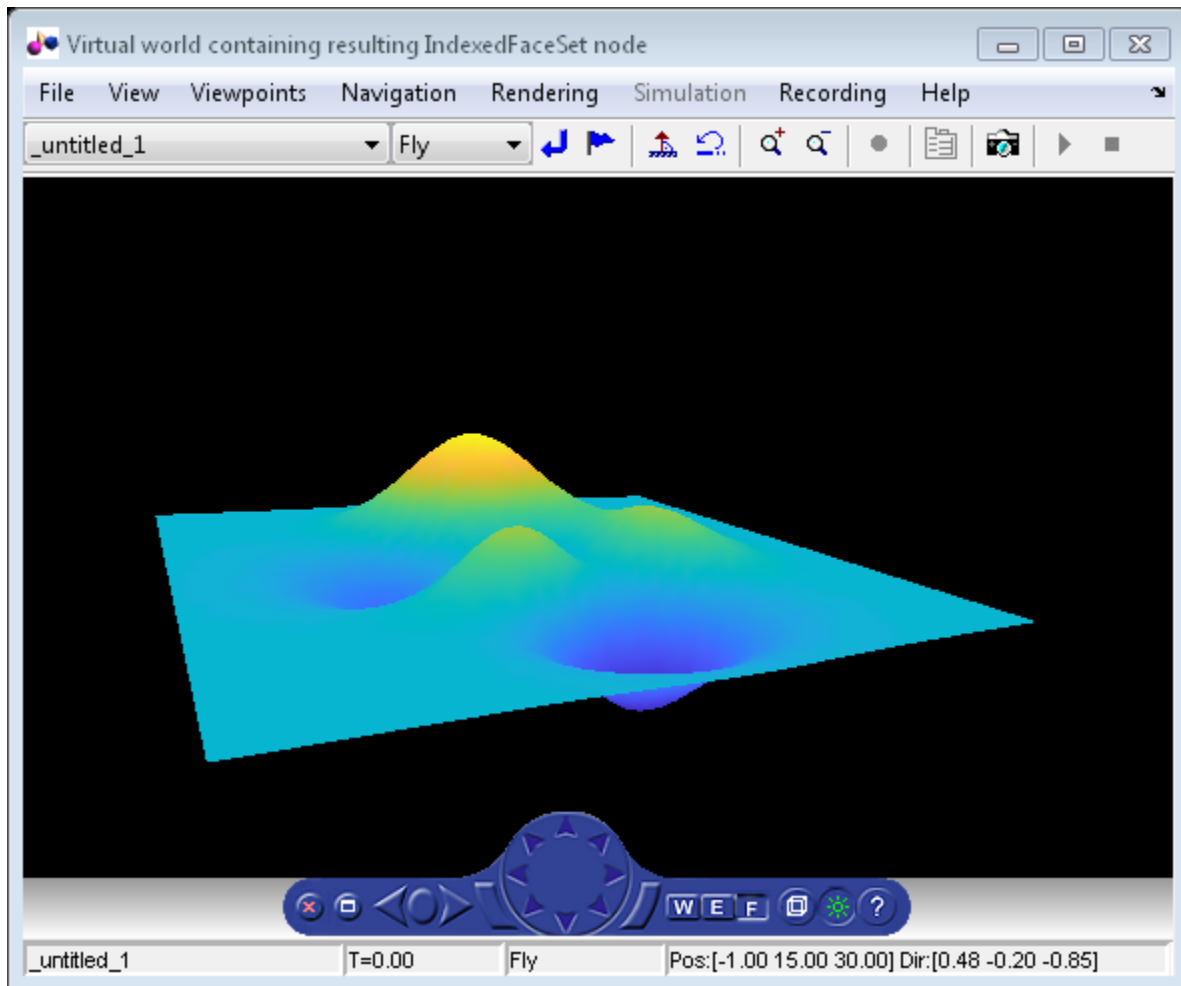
Virtual world containing resulting IndexedFaceSet node

File View Viewpoints Navigation Rendering Simulation Recording Help

_untitled_1
Fly

W E F
?

_untitled_1
T=0.00
Fly
Pos:[-1.00 15.00 30.00] Dir:[0.48 -0.20 -0.85]